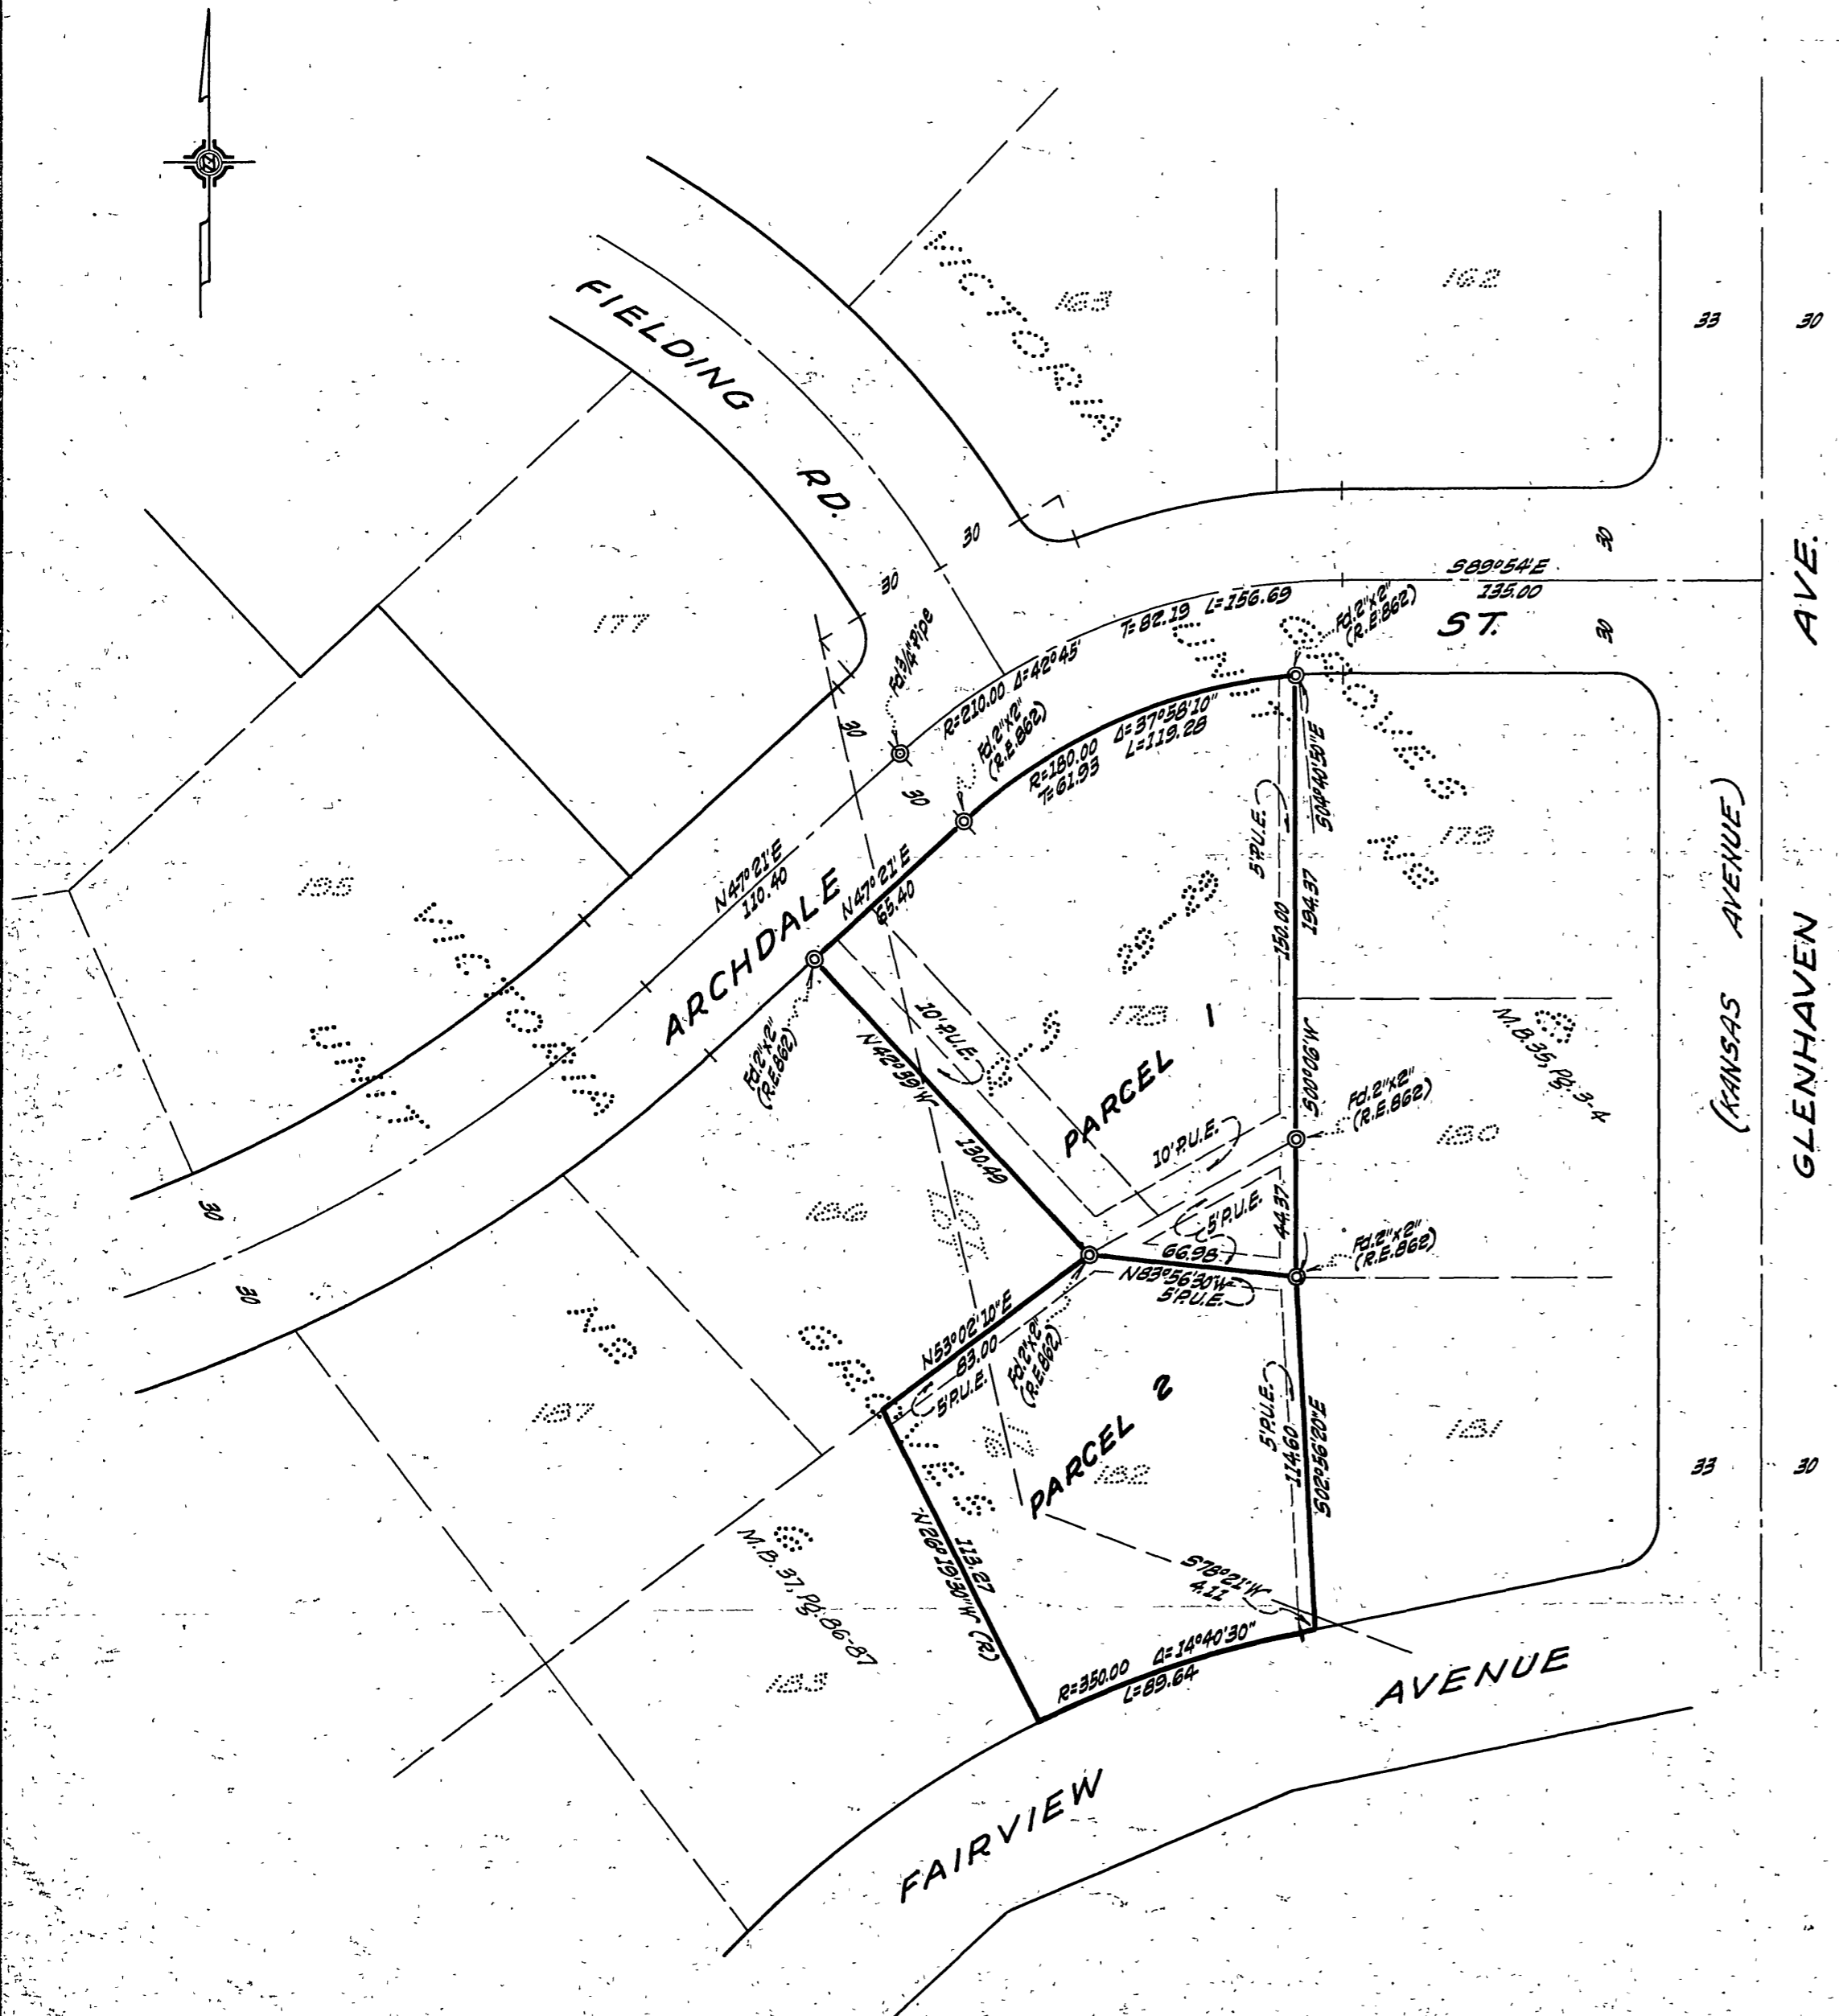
N

FIELDING RD.

VICTORIA

163

162

33

30

30

30

177

30

S89°54'E
135.00

T=82.19 L=156.69

Fd.2"x2"
(R.E.862)

ST.

30

AVE.

Fd.3/4" Pipe

R=210.00 Δ=42°45'

Fd.2"x2"
(R.E.862)

R=180.00 Δ=37°58'10"
T=61.93 L=119.28

UNIT GROVES

30

30

5'P.U.E.

S04°40'50"E

179

NO

(KANSAS AVENUE)

N47°21'E
110.40

N47°21'E
65.40

150.00

194.37

GLENHAVEN

185

VICTORIA

ARCHDALE

UNIT

Fd.2"x2"
(R.E.862)

N42°39'W

10'P.U.E.

178

PARCEL 1

S00°06'W

Fd.2"x2"
(R.E.862)

180

M.B.35,Pg.3-4

130.49

10'P.U.E.

5'P.U.E.

44.37

30

186

66.98

Fd.2"x2"
(R.E.862)

N83°56'30"W
5'P.U.E.

30

GROVES

N53°02'10"E
83.00
5'P.U.E.

Fd.2"x2"
(R.E.862)

PARCEL 2

5'P.U.E.

114.60

S02°56'20"E

181

NO

187

PARCEL

182

33

30

M.B.37,Pg.86-87

N28°19'30"W (R)
113.27

S78°21'W
4.11

183

R=350.00 Δ=14°40'30"
L=89.64

AVENUE

FAIRVIEW